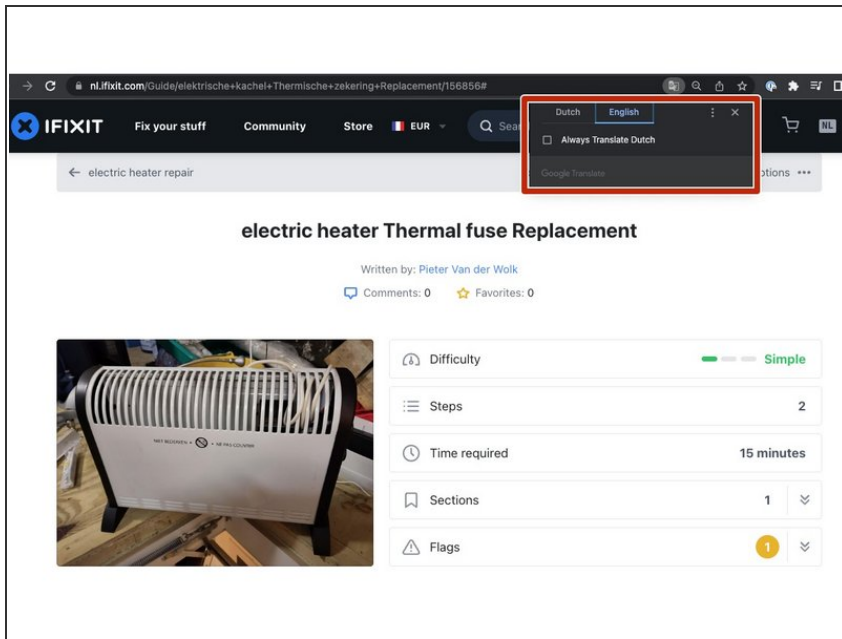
nl.ifixit.com/Guide/elektrische+kachel+Thermische+zekering+Replacement/156856#

IFIXIT Fix your stuff Community Store EUR Sea

Dutch English
Always Translate Dutch
Google Translate

NL

← electric heater repair

ptions •••

electric heater Thermal fuse Replacement

Written by: Pieter Van der Wolk

Comments: 0 Favorites: 0

NIET BEDEKKEN • NE PAS COUVRIR

| Difficulty | Simple |
|---|---|
| Steps | 2 |
| Time required | 15 minutes |
| Sections | 1 |
| Flags | 1 |